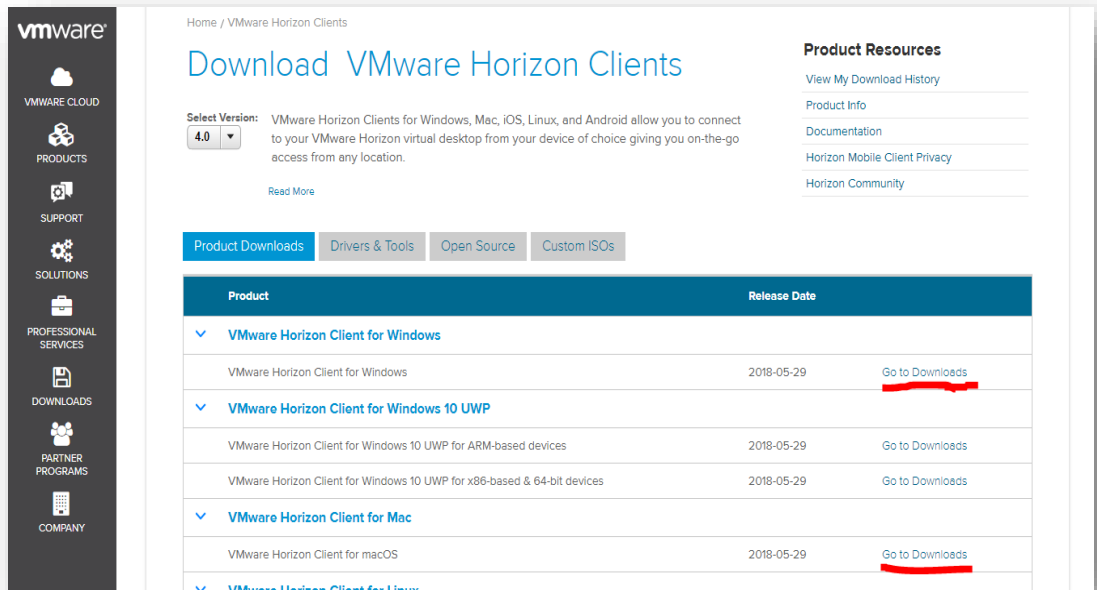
vmware

VMWARE CLOUD

PRODUCTS

SUPPORT

SOLUTIONS

PROFESSIONAL SERVICES

DOWNLOADS

PARTNER PROGRAMS

COMPANY

Home / VMware Horizon Clients

Download VMware Horizon Clients

Select Version:
4.0

VMware Horizon Clients for Windows, Mac, iOS, Linux, and Android allow you to connect to your VMware Horizon virtual desktop from your device of choice giving you on-the-go access from any location.

Read More

Product Resources

View My Download History

Product Info

Documentation

Horizon Mobile Client Privacy

Horizon Community

Product Downloads | Drivers & Tools | Open Source | Custom ISOs

| Product | Release Date | |
|---|---|---|
| VMware Horizon Client for Windows | | |
| VMware Horizon Client for Windows | 2018-05-29 | Go to Downloads |
| VMware Horizon Client for Windows 10 UWP | | |
| VMware Horizon Client for Windows 10 UWP for ARM-based devices | 2018-05-29 | Go to Downloads |
| VMware Horizon Client for Windows 10 UWP for x86-based & 64-bit devices | 2018-05-29 | Go to Downloads |
| VMware Horizon Client for Mac | | |
| VMware Horizon Client for macOS | 2018-05-29 | Go to Downloads |
| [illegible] | | |